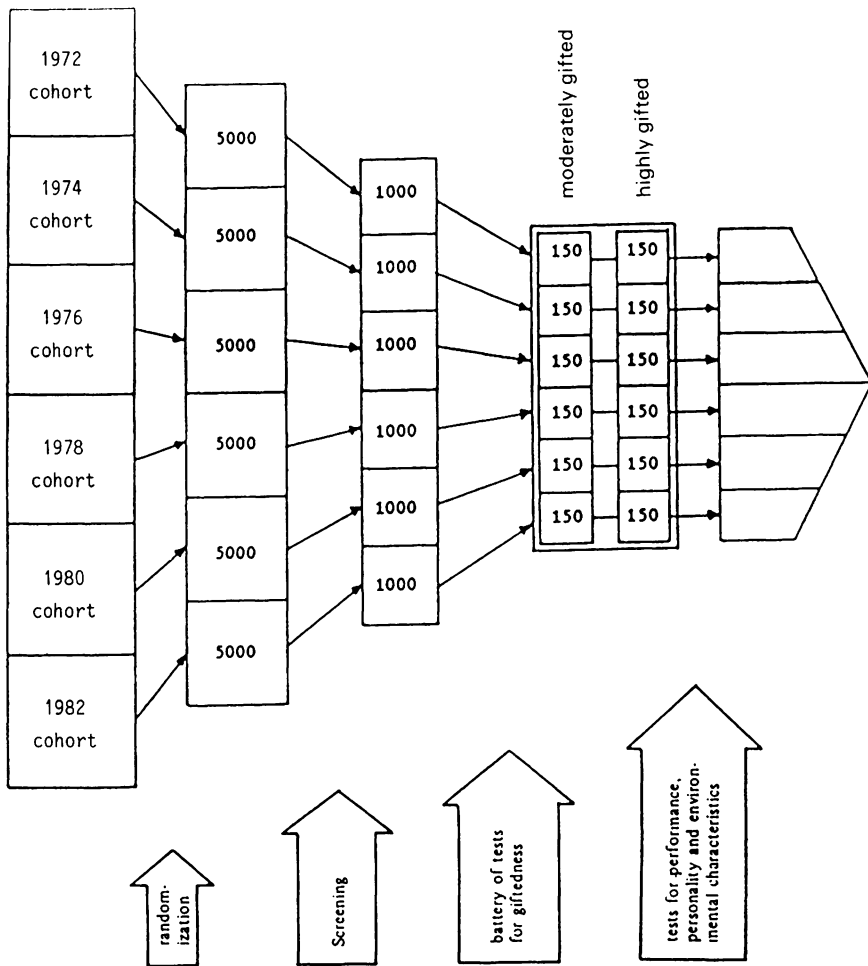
1972 cohort

1974 cohort

1976 cohort

1978 cohort

1980 cohort

1982 cohort

5000

5000

5000

5000

5000

5000

1000

1000

1000

1000

1000

1000

moderately gifted

highly gifted

| 150 | 150 |
|---|---|
| 150 | 150 |
| 150 | 150 |
| 150 | 150 |
| 150 | 150 |
| 150 | 150 |

randomization

Screening

battery of tests for giftedness

tests for performance, personality and environmental characteristics